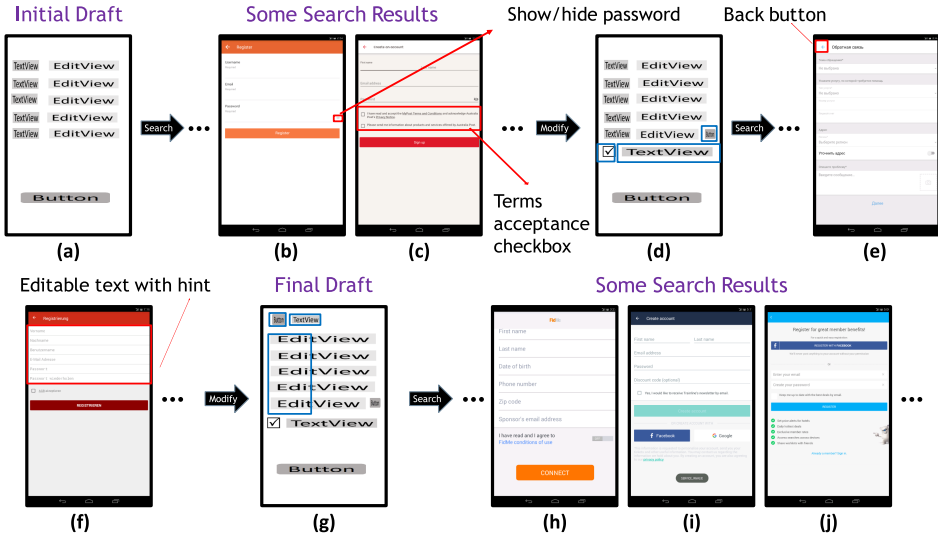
Initial Draft

TextView EditView
TextView EditView
TextView EditView
TextView EditView
TextView EditView

Button

(a)

Search

Some Search Results

Register
Username
Email
Password
Register

(b)

Create account
Sign up

(c)

Show/hide password

Terms acceptance checkbox

Modify

TextView EditView
TextView EditView
TextView EditView
TextView EditView
TextView EditView
TextView

Button

(d)

Back button

Search

Обратная связь

(e)

Editable text with hint

Registrierung
REGISTRIEREN

(f)

Modify

Final Draft

TextView
EditView
EditView
EditView
EditView
EditView
TextView

Button

(g)

Search

Some Search Results

First name
Last name
Date of birth
Phone number
Zip code
Sponsor's email address
I have read and I agree to
CONNECT

(h)

Create account
First name
Last name
Email address
Password
Facebook
Google

(i)

Register for great member benefits!
REGISTER WITH FACEBOOK
Enter your email
Create your password
REGISTER

(j)